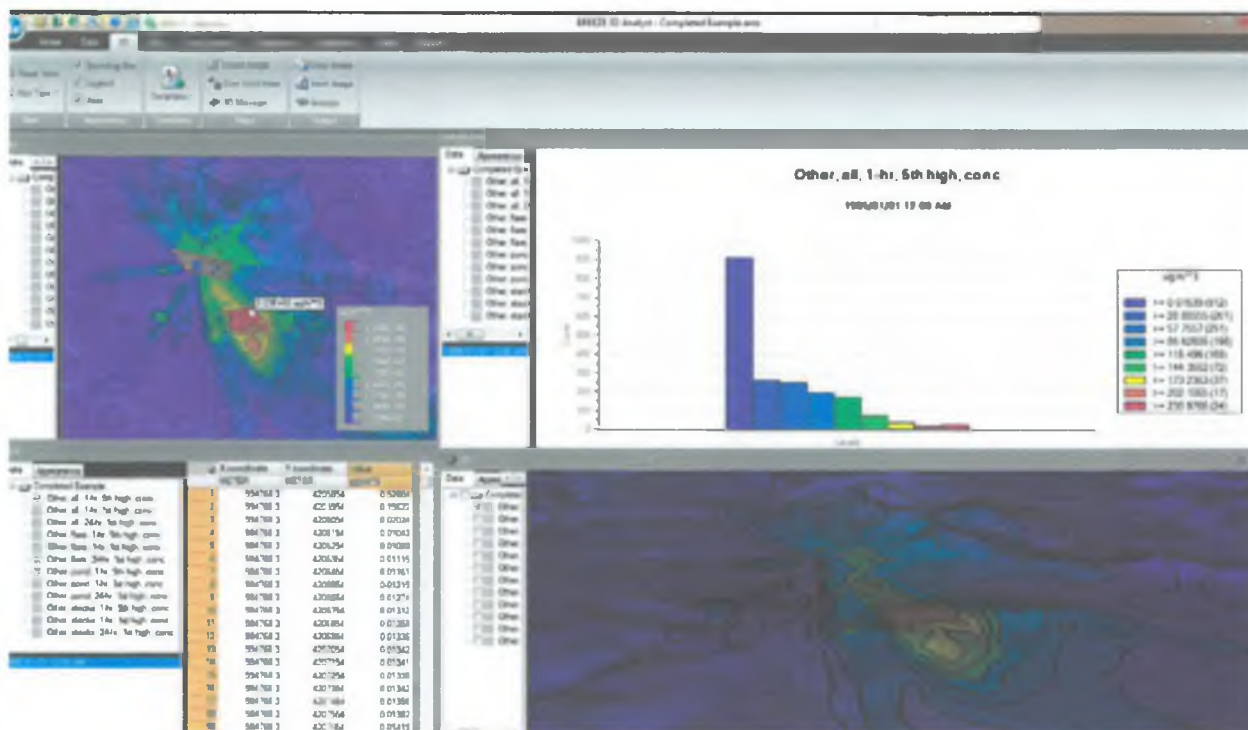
BREEZE 3D Analyst - Completed Example.aero

Data

Appearance

Other, all, 1-hr, 5th high, conc

1990/01/01 17:00 AM

ug/m^3

>= 0.01539 (912)
>= 28.8555 (261)
>= 57.7557 (251)
>= 86.62635 (195)
>= 115.496 (165)
>= 144.3662 (72)
>= 173.2362 (37)
>= 202.1063 (17)
>= 230.9765 (24)

Levels

Completed Example
Other, all, 1-hr, 5th high, conc
Other, all, 1-hr, 1st high, conc
Other, all, 24-hr, 1st high, conc
Other, fues, 1-hr, 5th high, conc
Other, fues, 1-hr, 1st high, conc
Other, fues, 24-hr, 1st high, conc
Other, pond, 1-hr, 5th high, conc
Other, pond, 1-hr, 1st high, conc
Other, pond, 24-hr, 1st high, conc
Other, stacks, 1-hr, 5th high, conc
Other, stacks, 1-hr, 1st high, conc
Other, stacks, 24-hr, 1st high, conc

| | X-coordinate | Y-coordinate | Other |
|---|---|---|---|
| | METER | METER | ug/m^3 |
| 1 | 594768.3 | 4205954 | 0.52684 |
| 2 | 594768.3 | 4201954 | 0.15672 |
| 3 | 594768.3 | 4205054 | 0.02034 |
| 4 | 594768.3 | 4205154 | 0.01043 |
| 5 | 594768.3 | 4205254 | 0.01080 |
| 6 | 594768.3 | 4205354 | 0.01115 |
| 7 | 594768.3 | 4205454 | 0.01161 |
| 8 | 594768.3 | 4205554 | 0.01215 |
| 9 | 594768.3 | 4205654 | 0.01274 |
| 10 | 594768.3 | 4205754 | 0.01312 |
| 11 | 594768.3 | 4205854 | 0.01288 |
| 12 | 594768.3 | 4205954 | 0.01336 |
| 13 | 594768.3 | 4206054 | 0.01342 |
| 14 | 594768.3 | 4207154 | 0.01341 |
| 15 | 594768.3 | 4207254 | 0.01338 |
| 16 | 594768.3 | 4207354 | 0.01342 |
| 17 | 594768.3 | 4207454 | 0.01356 |
| 18 | 594768.3 | 4207554 | 0.01382 |
| 19 | 594768.3 | 4207654 | 0.01415 |